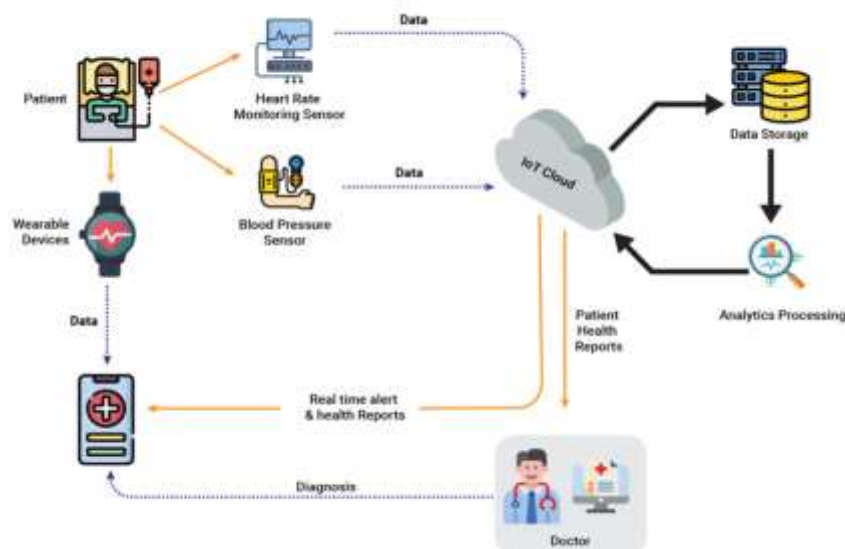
Data

Patient

Heart Rate Monitoring Sensor

Data Storage

IoT Cloud

Data

Wearable Devices

Blood Pressure Sensor

Analytics Processing

Data

Patient Health Reports

Real time alert & health Reports

Diagnosis

Doctor